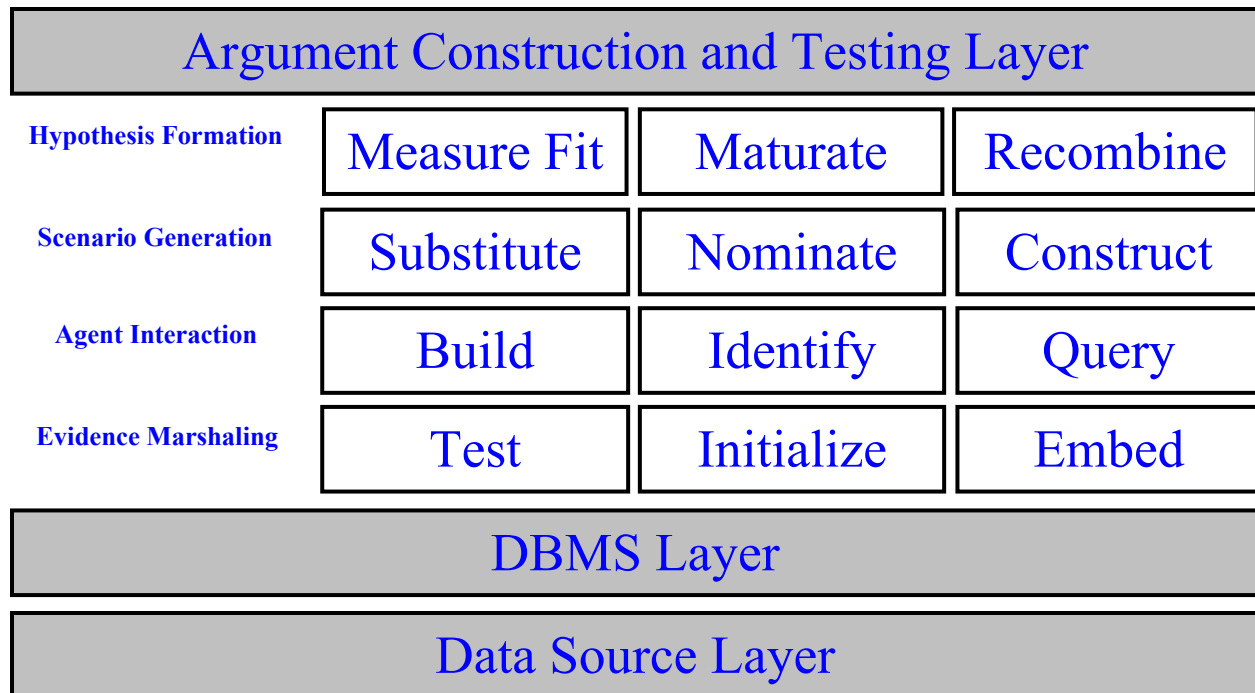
Argument Construction and Testing Layer

| Hypothesis Formation | Measure Fit | Maturate | Recombine |
|---|---|---|---|
| Scenario Generation | Substitute | Nominate | Construct |
| Agent Interaction | Build | Identify | Query |
| Evidence Marshaling | Test | Initialize | Embed |

DBMS Layer

Data Source Layer